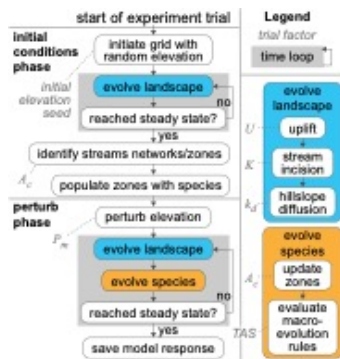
start of experiment trial

initial conditions phase

initiate grid with random elevation

initial elevation seed

evolve landscape

no

reached steady state?

yes

identify streams networks/zones

$A_c$

populate zones with species

perturb phase

perturb elevation

$P_m$

evolve landscape

evolve species

no

reached steady state?

yes

TAS

save model response

Legend

trial factor

time loop

evolve landscape

$U$

uplift

$K$

stream incision

$k_d$

hillslope diffusion

evolve species

$A_c$

update zones

evaluate macro-evolution rules